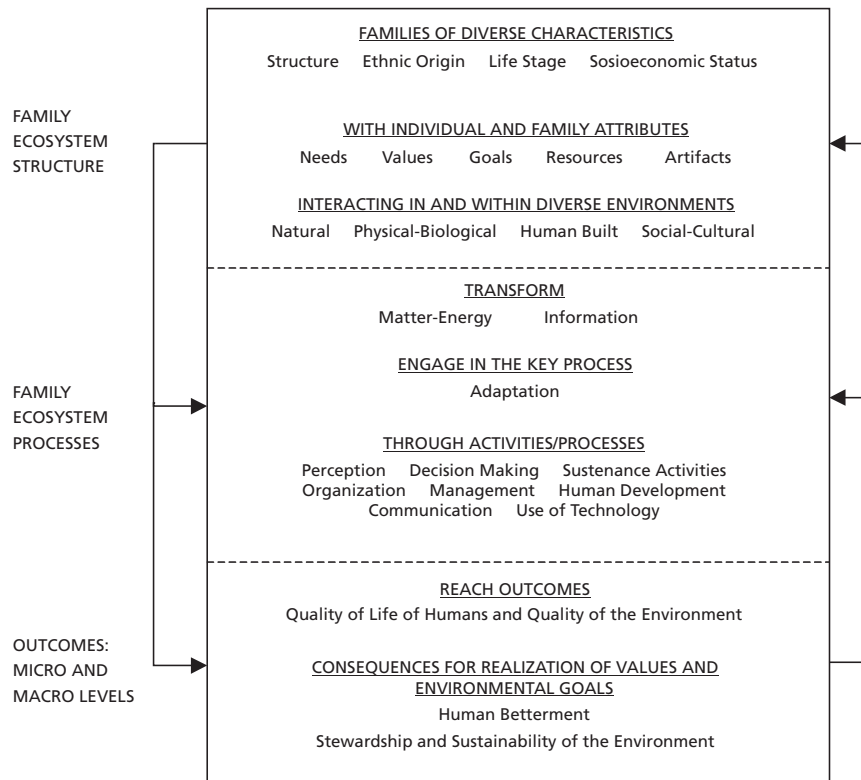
FAMILY ECOSYSTEM STRUCTURE

FAMILIES OF DIVERSE CHARACTERISTICS
Structure Ethnic Origin Life Stage Sosioeconomic Status

WITH INDIVIDUAL AND FAMILY ATTRIBUTES
Needs Values Goals Resources Artifacts

INTERACTING IN AND WITHIN DIVERSE ENVIRONMENTS
Natural Physical-Biological Human Built Social-Cultural

FAMILY ECOSYSTEM PROCESSES

TRANSFORM
Matter-Energy Information

ENGAGE IN THE KEY PROCESS
Adaptation

THROUGH ACTIVITIES/PROCESSES
Perception Decision Making Sustenance Activities
Organization Management Human Development
Communication Use of Technology

OUTCOMES: MICRO AND MACRO LEVELS

REACH OUTCOMES
Quality of Life of Humans and Quality of the Environment

CONSEQUENCES FOR REALIZATION OF VALUES AND ENVIRONMENTAL GOALS
Human Betterment
Stewardship and Sustainability of the Environment